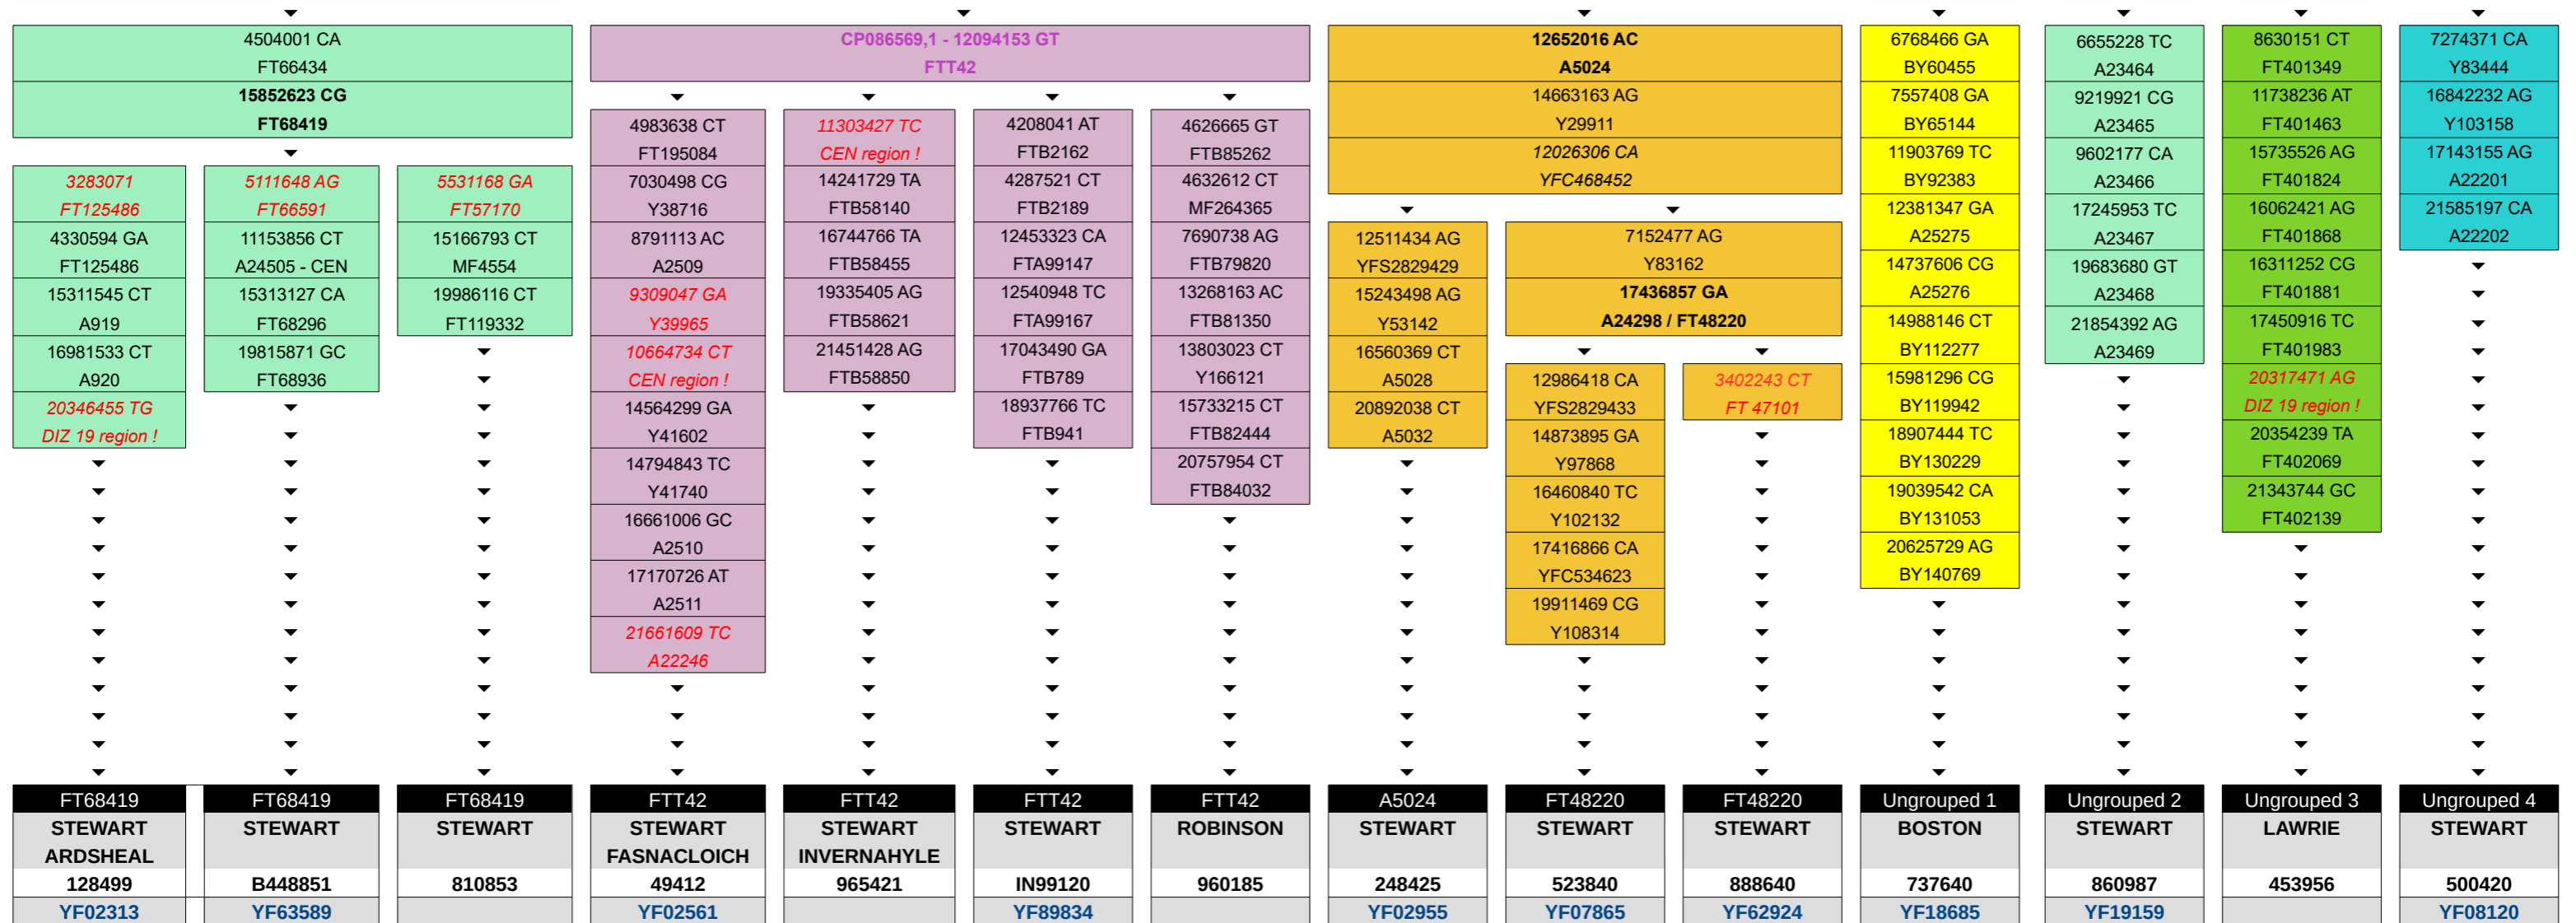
4504001 CA
FT66434
15852623 CG
FT68419

3283071
FT125486
4330594 GA
FT125486
15311545 CT
A919
16981533 CT
A920
20346455 TG
DIZ 19 region !

5111648 AG
FT66591
11153856 CT
A24505 - CEN
15313127 CA
FT68296
19815871 GC
FT68936

5531168 GA
FT57170
15166793 CT
MF4554
19986116 CT
FT119332

CP086569,1 - 12094153 GT
FTT42

4983638 CT
FT195084
7030498 CG
Y38716
8791113 AC
A2509
9309047 GA
Y39965
10664734 CT
CEN region !
14564299 GA
Y41602
14794843 TC
Y41740
16661006 GC
A2510
17170726 AT
A2511
21661609 TC
A22246

11303427 TC
CEN region !
14241729 TA
FTB58140
16744766 TA
FTB58455
19335405 AG
FTB58621
21451428 AG
FTB58850

4208041 AT
FTB2162
4287521 CT
FTB2189
12453323 CA
FTA99147
12540948 TC
FTA99167
17043490 GA
FTB789
18937766 TC
FTB941

4626665 GT
FTB85262
4632612 CT
MF264365
7690738 AG
FTB79820
13268163 AC
FTB81350
13803023 CT
Y166121
15733215 CT
FTB82444
20757954 CT
FTB84032

12652016 AC
A5024
14663163 AG
Y29911
12026306 CA
YFC468452

12511434 AG
YFS2829429
15243498 AG
Y53142
16560369 CT
A5028
20892038 CT
A5032

7152477 AG
Y83162
17436857 GA
A24298 / FT48220

12986418 CA
YFS2829433
14873895 GA
Y97868
16460840 TC
Y102132
17416866 CA
YFC534623
19911469 CG
Y108314

3402243 CT
FT 47101

6768466 GA
BY60455
7557408 GA
BY65144
11903769 TC
BY92383
12381347 GA
A25275
14737606 CG
A25276
14988146 CT
BY112277
15981296 CG
BY119942
18907444 TC
BY130229
19039542 CA
BY131053
20625729 AG
BY140769

6655228 TC
A23464
9219921 CG
A23465
9602177 CA
A23466
17245953 TC
A23467
19683680 GT
A23468
21854392 AG
A23469

8630151 CT
FT401349
11738236 AT
FT401463
15735526 AG
FT401824
16062421 AG
FT401868
16311252 CG
FT401881
17450916 TC
FT401983
20317471 AG
DIZ 19 region !
20354239 TA
FT402069
21343744 GC
FT402139

7274371 CA
Y83444
16842232 AG
Y103158
17143155 AG
A22201
21585197 CA
A22202

| FT68419 | FT68419 | FT68419 | FTT42 | FTT42 | FTT42 | FTT42 | A5024 | FT48220 | FT48220 | Ungrouped 1 | Ungrouped 2 | Ungrouped 3 | Ungrouped 4 |
|---|---|---|---|---|---|---|---|---|---|---|---|---|---|
| STEWART ARDSHEAL | STEWART | STEWART | STEWART FASNACLOICH | STEWART INVERNAHYLE | STEWART | ROBINSON | STEWART | STEWART | STEWART | BOSTON | STEWART | LAWRIE | STEWART |
| 128499 | B448851 | 810853 | 49412 | 965421 | IN99120 | 960185 | 248425 | 523840 | 888640 | 737640 | 860987 | 453956 | 500420 |
| YF02313 | YF63589 | | YF02561 | | YF89834 | | YF02955 | YF07865 | YF62924 | YF18685 | YF19159 | | YF08120 |